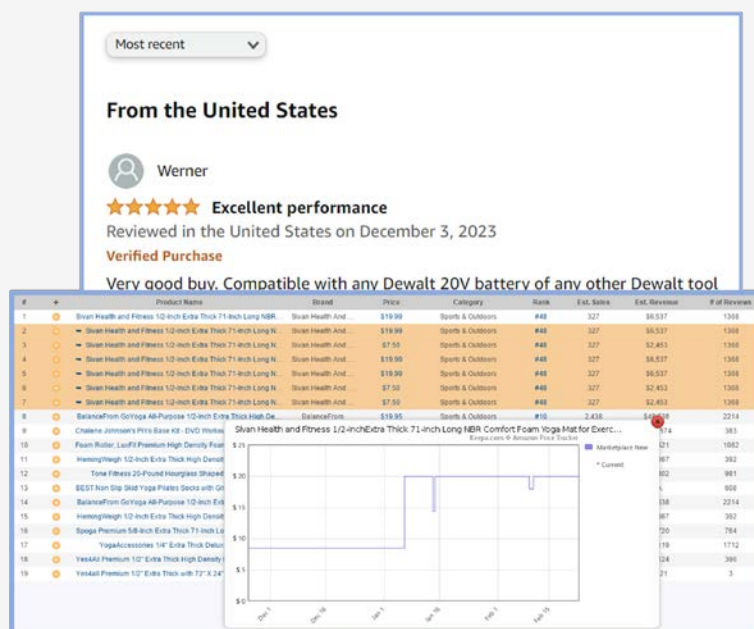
Most recent

From the United States

Werner

Excellent performance

Reviewed in the United States on December 3, 2023

Verified Purchase

Very good buy. Compatible with any Dewalt 20V battery of any other Dewalt tool

| # | + | Product Name | Brand | Price | Category | Rank | Est. Sales | Est. Revenue | # of Reviews |
|---|---|---|---|---|---|---|---|---|---|
| 1 | | Sivan Health and Fitness 1/2-Inch Extra Thick 71-Inch Long NBR... | Sivan Health And ... | $19.99 | Sports & Outdoors | #48 | 327 | $6,537 | 1308 |
| 2 | | Sivan Health and Fitness 1/2-Inch Extra Thick 71-Inch Long N... | Sivan Health And ... | $19.99 | Sports & Outdoors | #48 | 327 | $6,537 | 1308 |
| 3 | | Sivan Health and Fitness 1/2-Inch Extra Thick 71-Inch Long N... | Sivan Health And ... | $7.50 | Sports & Outdoors | #48 | 327 | $2,453 | 1308 |
| 4 | | Sivan Health and Fitness 1/2-Inch Extra Thick 71-Inch Long N... | Sivan Health And ... | $19.99 | Sports & Outdoors | #48 | 327 | $6,537 | 1308 |
| 5 | | Sivan Health and Fitness 1/2-Inch Extra Thick 71-Inch Long N... | Sivan Health And ... | $19.99 | Sports & Outdoors | #48 | 327 | $6,537 | 1308 |
| 6 | | Sivan Health and Fitness 1/2-Inch Extra Thick 71-Inch Long N... | Sivan Health And ... | $7.50 | Sports & Outdoors | #48 | 327 | $2,453 | 1308 |
| 7 | | Sivan Health and Fitness 1/2-Inch Extra Thick 71-Inch Long N... | Sivan Health And ... | $7.50 | Sports & Outdoors | #48 | 327 | $2,453 | 1308 |
| 8 | | BalanceFrom GoYoga All-Purpose 1/2-Inch Extra Thick High De... | BalanceFrom | $19.95 | Sports & Outdoors | #10 | 2,438 | $48,638 | 2214 |
| 9 | | Chalene Johnson's PiYo Base Kit - DVD Workou... | | | | | | 574 | 383 |
| 10 | | Foam Roller, LuxFit Premium High Density Foa... | | | | | | 521 | 1682 |
| 11 | | HemingWeigh 1/2-Inch Extra Thick High Densit... | | | | | | 567 | 392 |
| 12 | | Tone Fitness 20-Pound Hourglass Shaped... | | | | | | 981 | 808 |
| 13 | | BEST Non Slip Skid Yoga Pilates Socks with Gri... | | | | | | 981 | 808 |
| 14 | | BalanceFrom GoYoga All-Purpose 1/2-Inch Ext... | | | | | | 538 | 2214 |
| 15 | | HemingWeigh 1/2-Inch Extra Thick High Densit... | | | | | | 567 | 392 |
| 16 | | Spoga Premium 5/8-Inch Extra Thick 71-Inch Lo... | | | | | | 720 | 784 |
| 17 | | YogaAccessories 1/4" Extra Thick Delux... | | | | | | 119 | 1712 |
| 18 | | Yes4All Premium 1/2" Extra Thick High Density... | | | | | | 124 | 386 |
| 19 | | Yes4All Premium 1/2" Extra Thick with 72" X 24"... | | | | | | 21 | 3 |

Sivan Health and Fitness 1/2-inchExtra Thick 71-Inch Long NBR Comfort Foam Yoga Mat for Exerc...
Keepa.com ® Amazon Price Tracker
Marketplace New
* Current
$ 25
$ 20
$ 15
$ 10
$ 5
$ 0
Dec 1
Dec 16
Jan 1
Jan 16
Feb 1
Feb 15